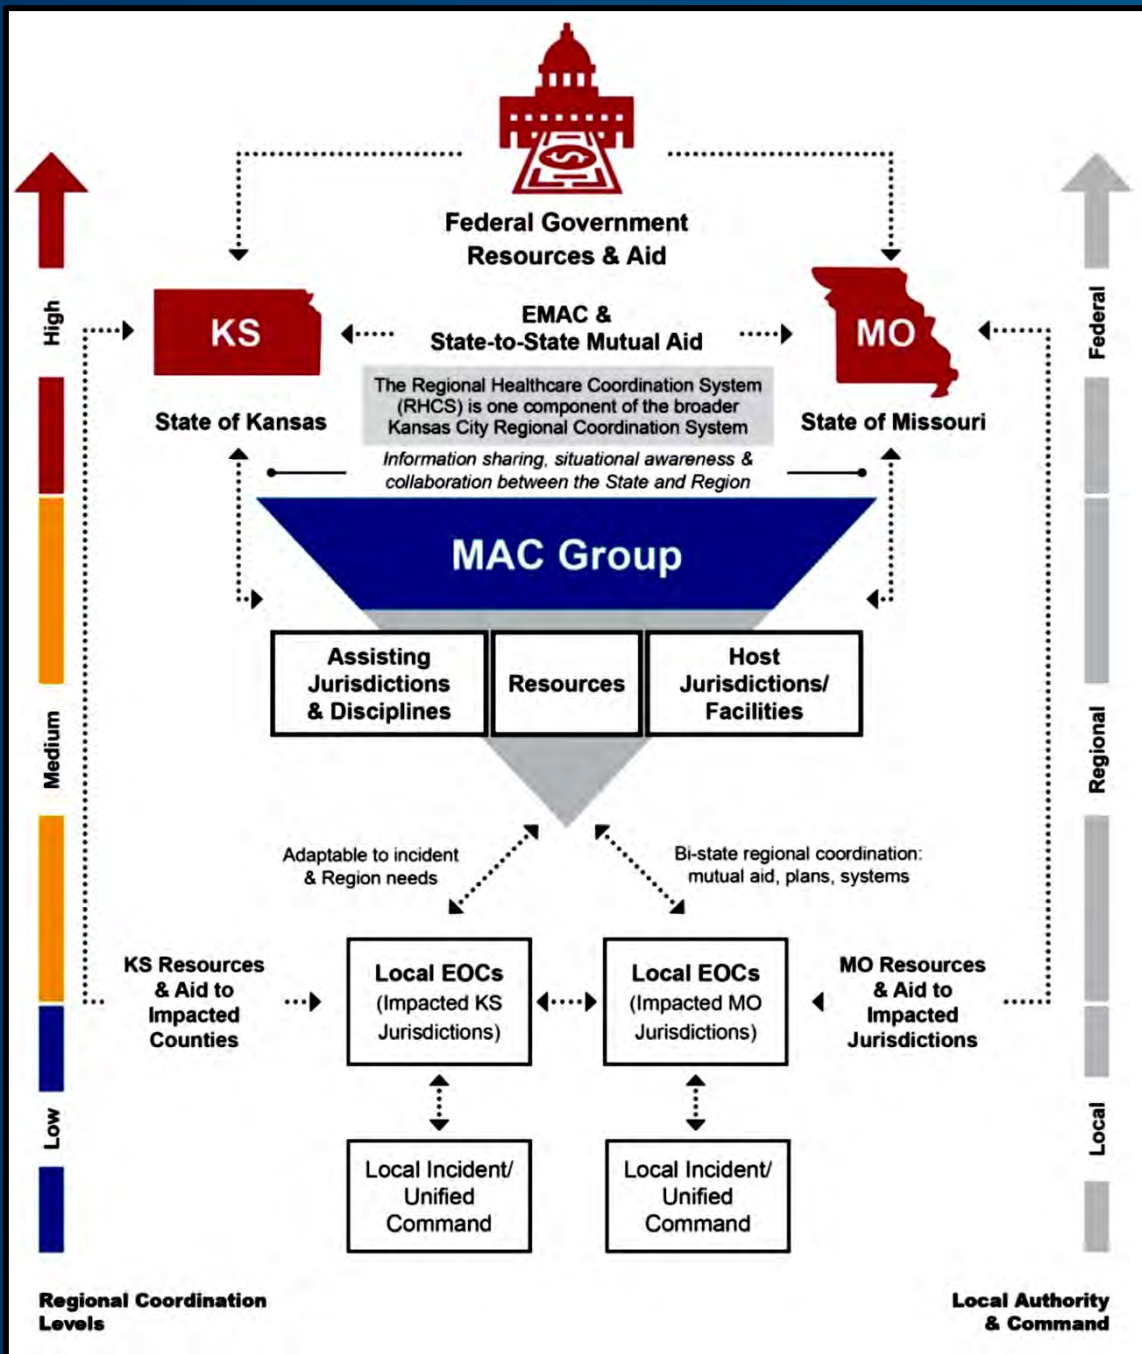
Federal Government Resources & Aid

High

KS

State of Kansas

EMAC & State-to-State Mutual Aid

The Regional Healthcare Coordination System (RHCS) is one component of the broader Kansas City Regional Coordination System

Information sharing, situational awareness & collaboration between the State and Region

MO

State of Missouri

Federal

MAC Group

Assisting Jurisdictions & Disciplines

Resources

Host Jurisdictions/ Facilities

Medium

Regional

Adaptable to incident & Region needs

Bi-state regional coordination: mutual aid, plans, systems

KS Resources & Aid to Impacted Counties

Local EOCs (Impacted KS Jurisdictions)

Local EOCs (Impacted MO Jurisdictions)

MO Resources & Aid to Impacted Jurisdictions

Low

Local

Local Incident/ Unified Command

Local Incident/ Unified Command

Regional Coordination Levels

Local Authority & Command